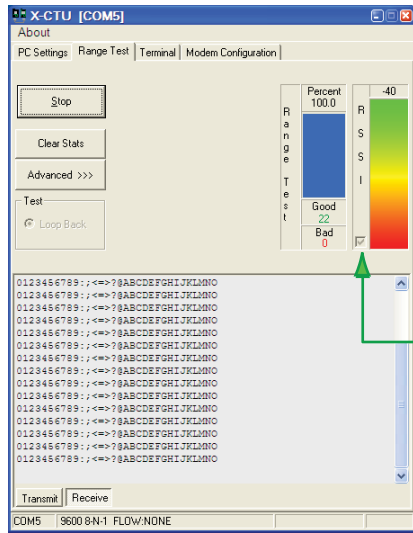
X-CTU [COM5]

About

PC Settings | Range Test | Terminal | Modem Configuration

Stop

Clear Stats

Advanced >>>

Test

Loop Back

Range Test

Percent
100.0

Good
22

Bad
0

RSSI

-40

0123456789:;<=>?@ABCDEFGHIJKLMNO
0123456789:;<=>?@ABCDEFGHIJKLMNO
0123456789:;<=>?@ABCDEFGHIJKLMNO
0123456789:;<=>?@ABCDEFGHIJKLMNO
0123456789:;<=>?@ABCDEFGHIJKLMNO
0123456789:;<=>?@ABCDEFGHIJKLMNO
0123456789:;<=>?@ABCDEFGHIJKLMNO
0123456789:;<=>?@ABCDEFGHIJKLMNO
0123456789:;<=>?@ABCDEFGHIJKLMNO
0123456789:;<=>?@ABCDEFGHIJKLMNO
0123456789:;<=>?@ABCDEFGHIJKLMNO
0123456789:;<=>?@ABCDEFGHIJKLMNO
0123456789:;<=>?@ABCDEFGHIJKLMNO
0123456789:;<=>?@ABCDEFGHIJKLMNO
0123456789:;<=>?@ABCDEFGHIJKLMNO
0123456789:;<=>?@ABCDEFGHIJKLMNO

Transmit | Receive

COM5 | 9600 8-N-1 FLOW:NONE